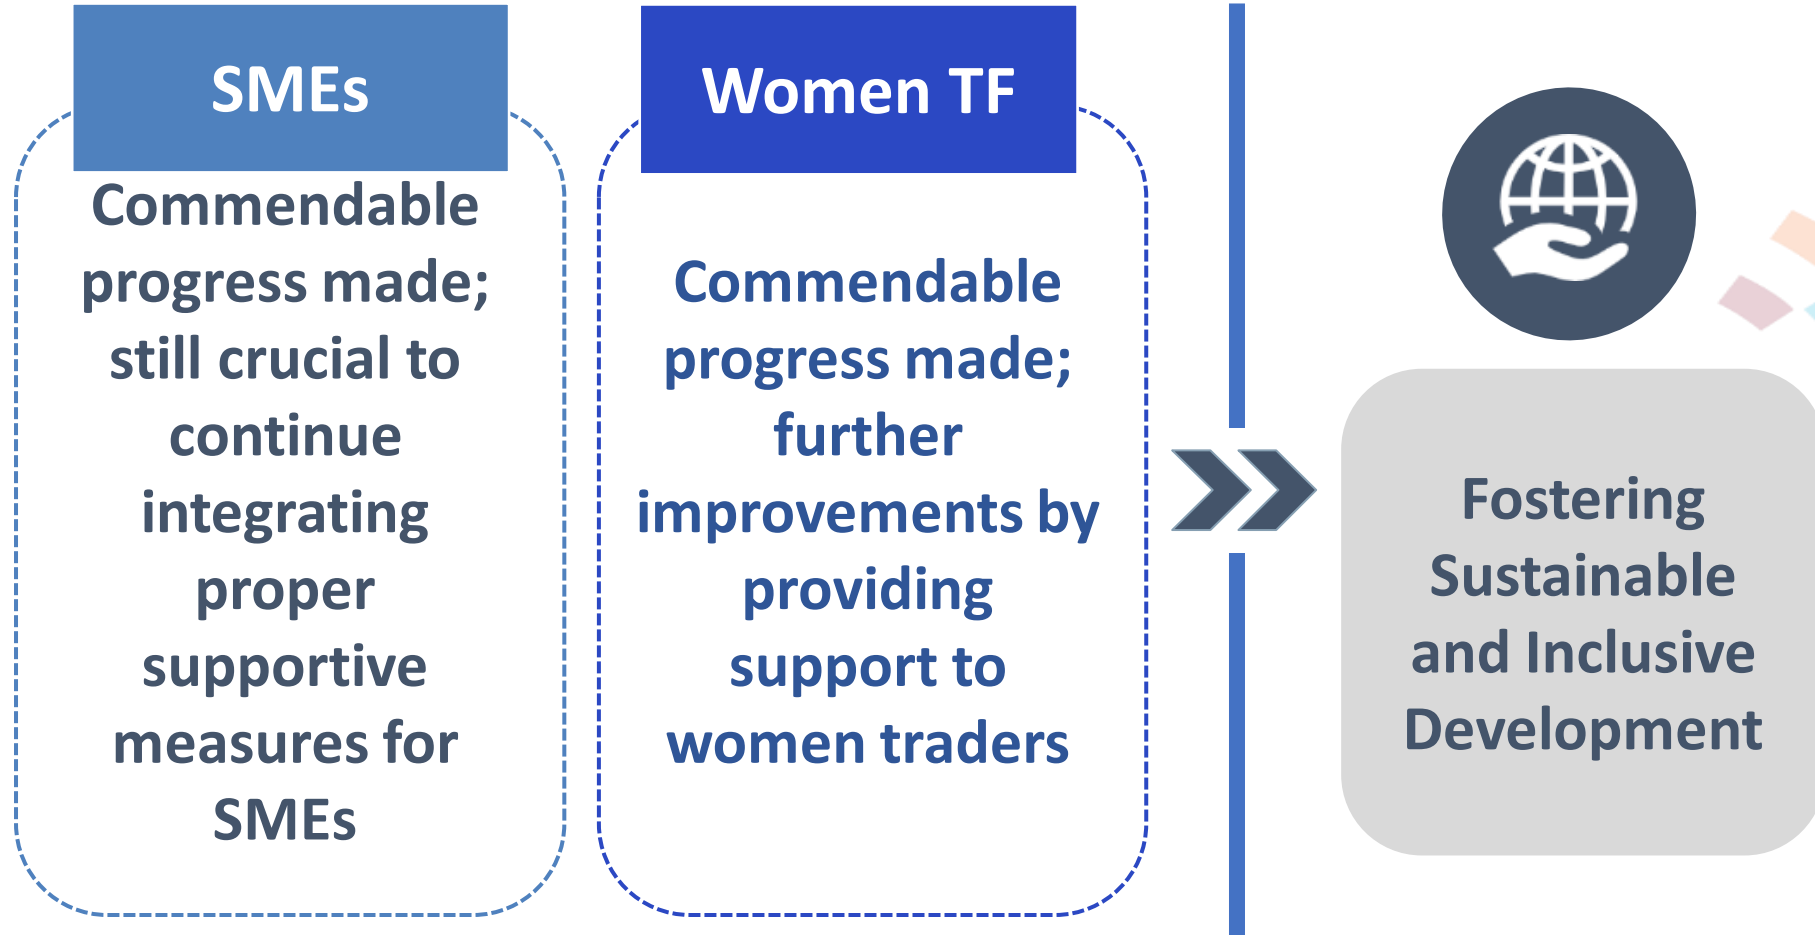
SMEs

Commendable progress made; still crucial to continue integrating proper supportive measures for SMEs

Women TF

Commendable progress made; further improvements by providing support to women traders

Fostering Sustainable and Inclusive Development